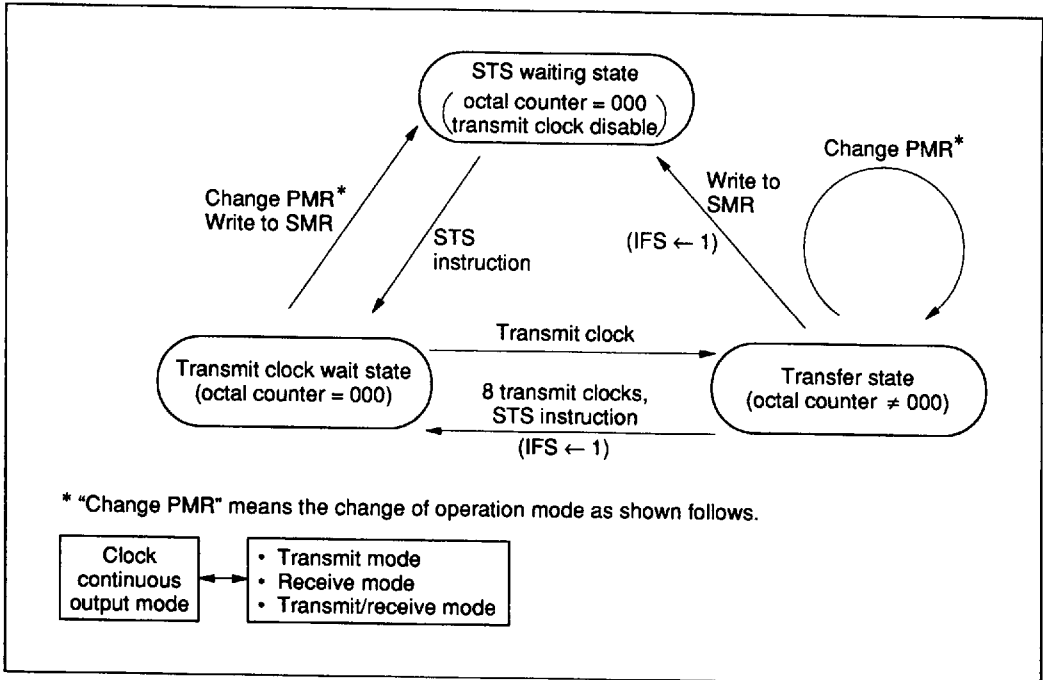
STS waiting state
(octal counter = 000
transmit clock disable)

Change PMR*
Write to SMR

STS
instruction

Write to
SMR
(IFS ← 1)

Change PMR*

Transmit clock

Transmit clock wait state
(octal counter = 000)

8 transmit clocks,
STS instruction
(IFS ← 1)

Transfer state
(octal counter ≠ 000)

* "Change PMR" means the change of operation mode as shown follows.

Clock continuous output mode

• Transmit mode
• Receive mode
• Transmit/receive mode